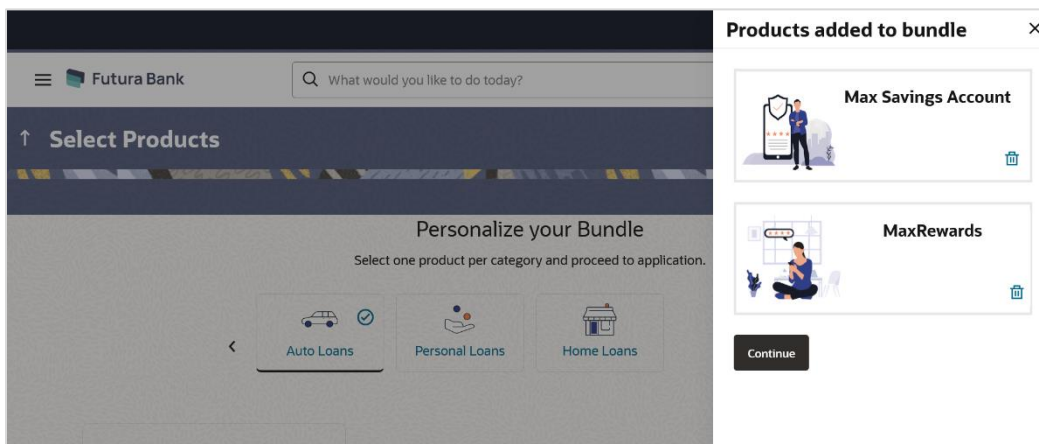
Futura Bank

What would you like to do today?

Select Products

Personalize your Bundle

Select one product per category and proceed to application.

Auto Loans

Personal Loans

Home Loans

Products added to bundle

Max Savings Account

MaxRewards

Continue